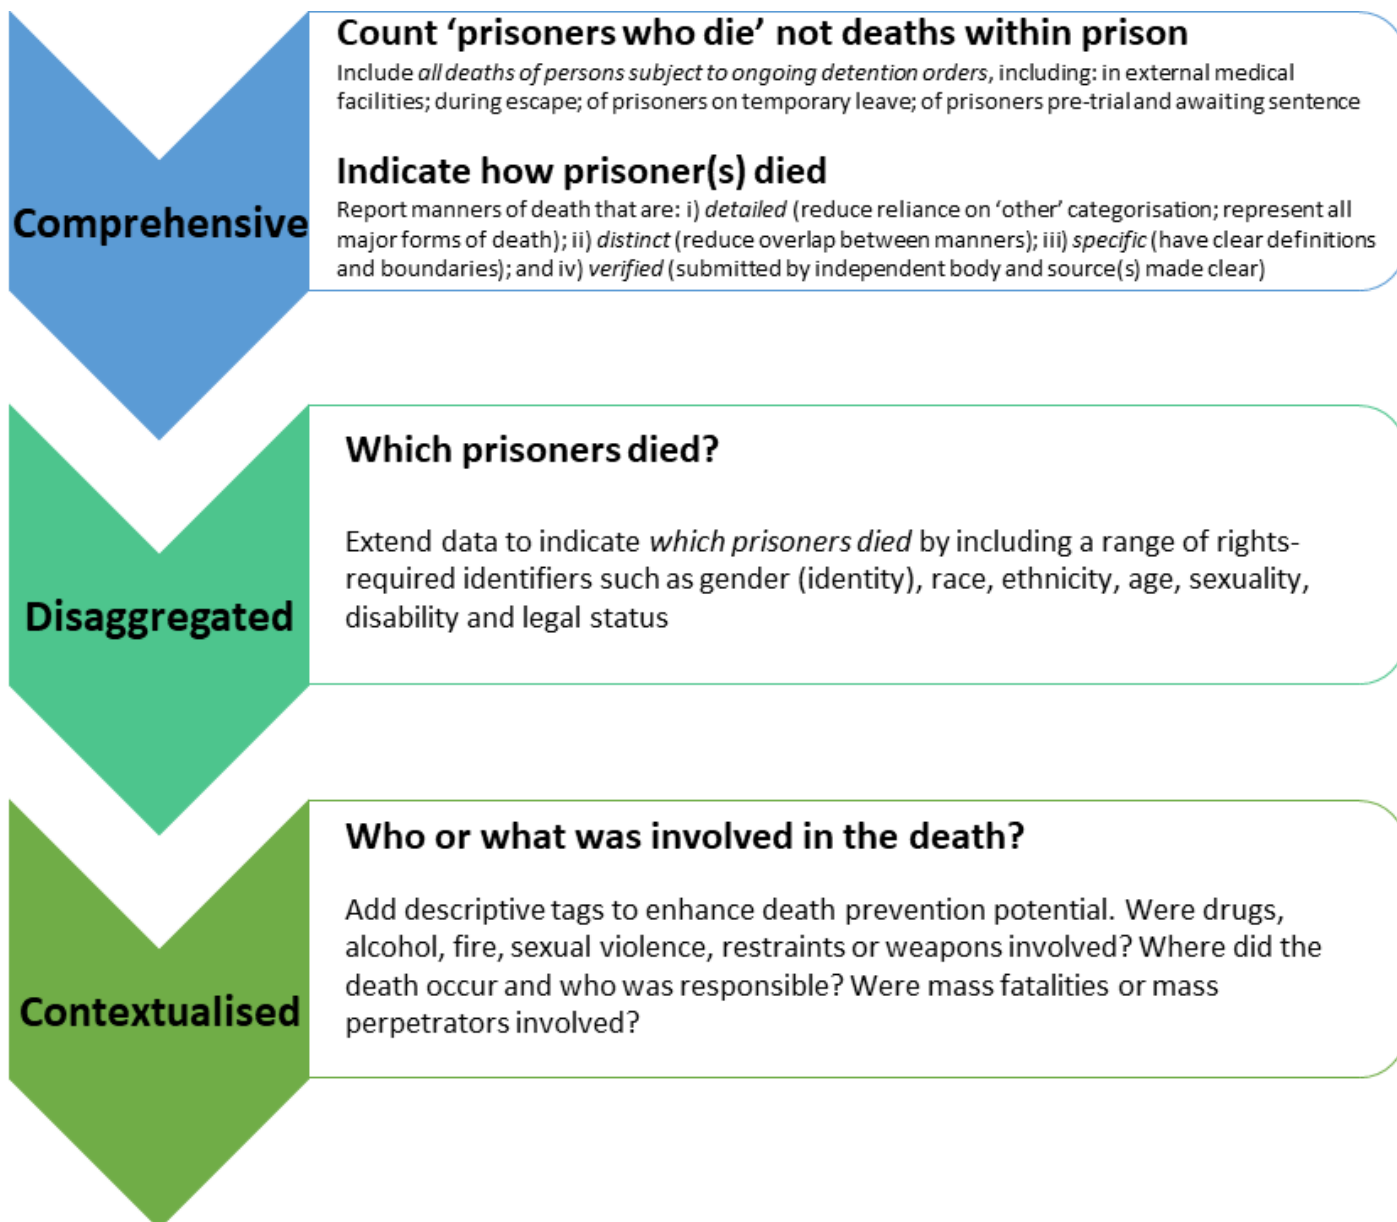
Comprehensive

Count ‘prisoners who die’ not deaths within prison

Include all deaths of persons subject to ongoing detention orders, including: in external medical facilities; during escape; of prisoners on temporary leave; of prisoners pre-trial and awaiting sentence

Indicate how prisoner(s) died

Report manners of death that are: i) detailed (reduce reliance on ‘other’ categorisation; represent all major forms of death); ii) distinct (reduce overlap between manners); iii) specific (have clear definitions and boundaries); and iv) verified (submitted by independent body and source(s) made clear)

Disaggregated

Which prisoners died?

Extend data to indicate which prisoners died by including a range of rights-required identifiers such as gender (identity), race, ethnicity, age, sexuality, disability and legal status

Contextualised

Who or what was involved in the death?

Add descriptive tags to enhance death prevention potential. Were drugs, alcohol, fire, sexual violence, restraints or weapons involved? Where did the death occur and who was responsible? Were mass fatalities or mass perpetrators involved?